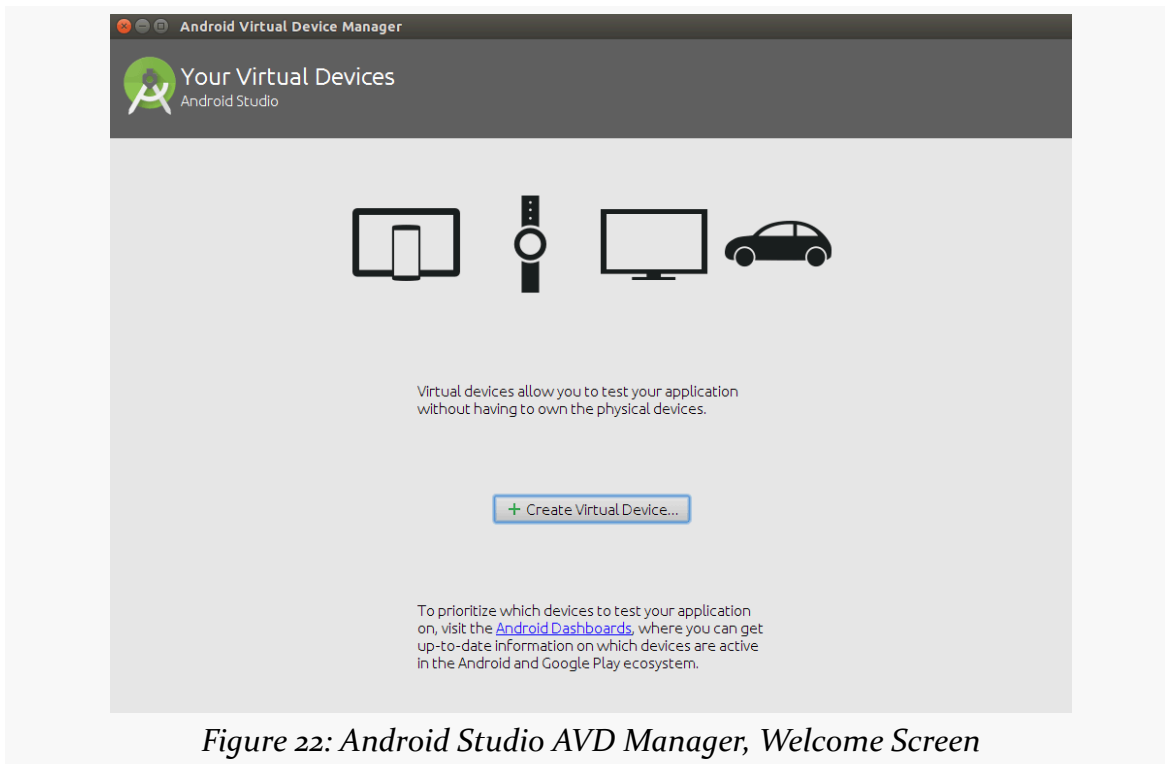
Android Virtual Device Manager

Your Virtual Devices
Android Studio

Virtual devices allow you to test your application without having to own the physical devices.

+ Create Virtual Device...

To prioritize which devices to test your application on, visit the Android Dashboards, where you can get up-to-date information on which devices are active in the Android and Google Play ecosystem.

Figure 22: Android Studio AVD Manager, Welcome Screen